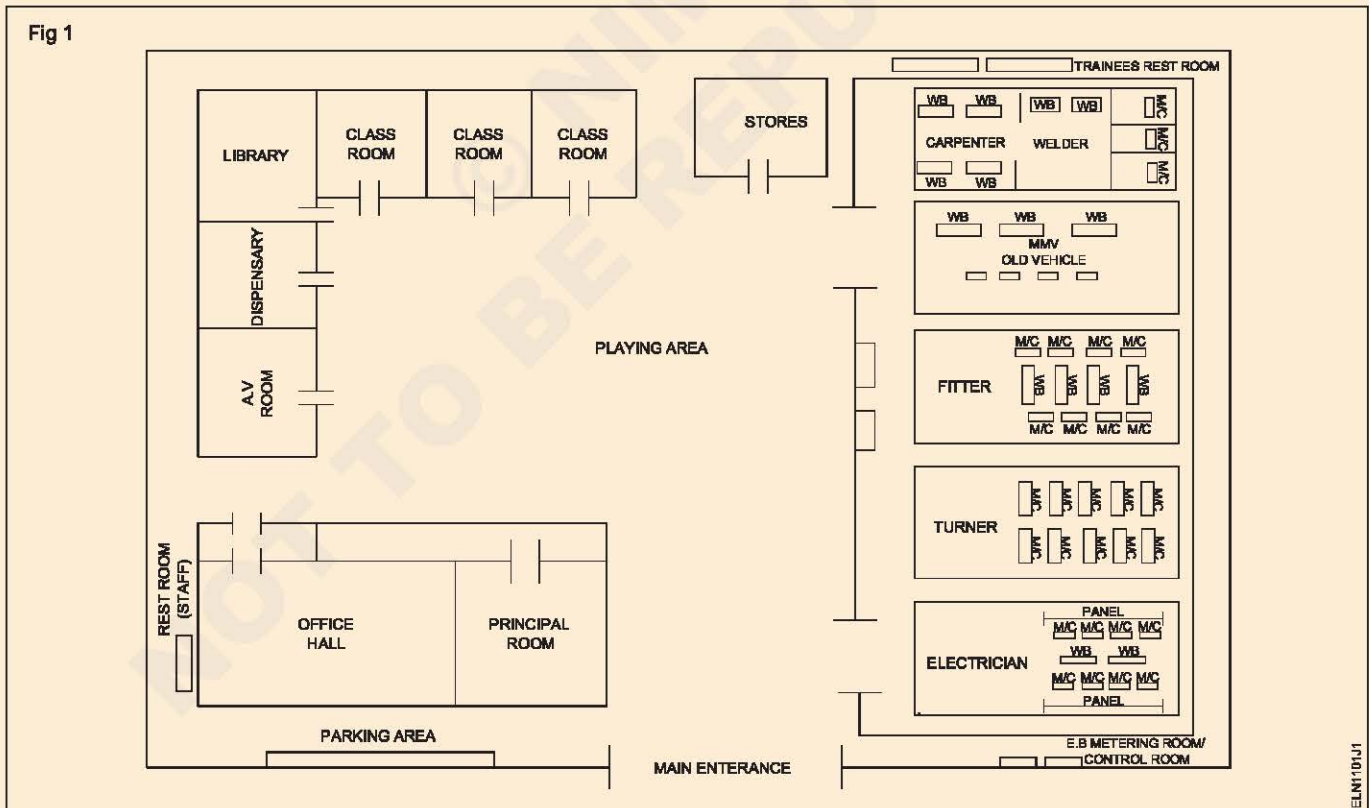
Fig 1

TRAINEES REST ROOM

LIBRARY

CLASS ROOM

CLASS ROOM

CLASS ROOM

STORES

WB WB

WB WB

M/C

CARPENTER

WELDER

M/C

M/C

WB WB

DISPENSARY

WB WB WB

MMV

OLD VEHICLE

PLAYING AREA

M/C M/C M/C M/C

FITTER

WB WB WB WB

M/C M/C M/C M/C

A.V ROOM

TURNER

M/C M/C M/C M/C M/C

M/C M/C M/C M/C M/C

REST ROOM (STAFF)

OFFICE HALL

PRINCIPAL ROOM

PANEL

M/C M/C M/C M/C

WB WB

ELECTRICIAN

M/C M/C M/C M/C

PANEL

PARKING AREA

MAIN ENTERANCE

E.B METERING ROOM/ CONTROL ROOM

ELN1101J1